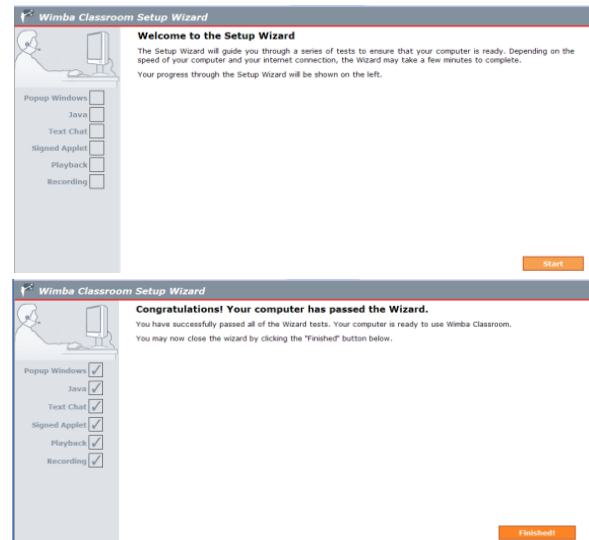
Wimba Classroom Setup Wizard

Welcome to the Setup Wizard

The Setup Wizard will guide you through a series of tests to ensure that your computer is ready. Depending on the speed of your computer and your internet connection, the Wizard may take a few minutes to complete.

Your progress through the Setup Wizard will be shown on the left.

Popup Windows
Java
Text Chat
Signed Applet
Playback
Recording

Start

Wimba Classroom Setup Wizard

Congratulations! Your computer has passed the Wizard.

You have successfully passed all of the Wizard tests. Your computer is ready to use Wimba Classroom.

You may now close the wizard by clicking the "Finished" button below.

Popup Windows
Java
Text Chat
Signed Applet
Playback
Recording

Finished!